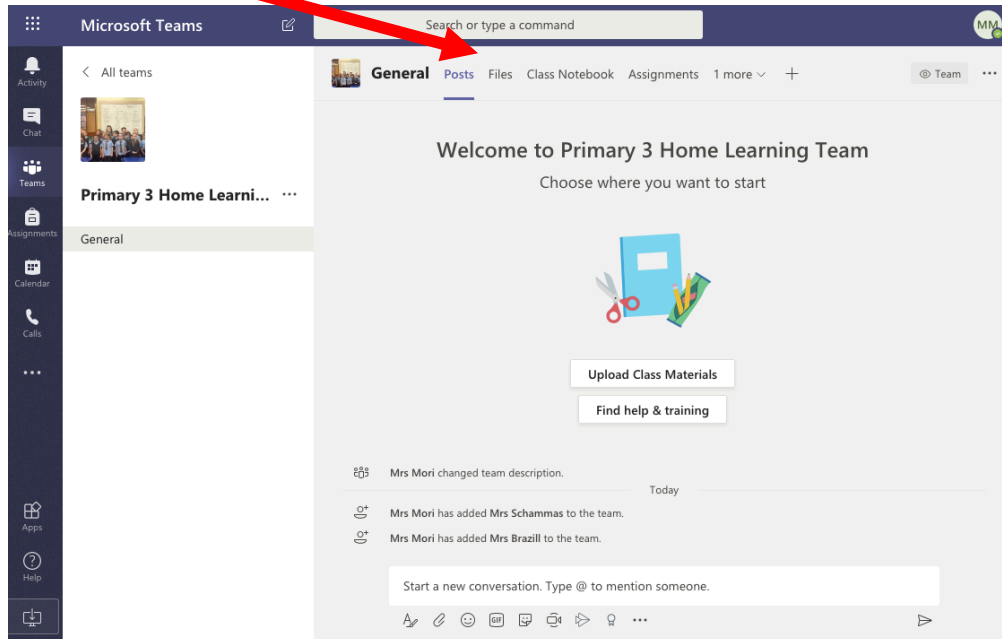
Microsoft Teams

Search or type a command

MM

Activity

Chat

Teams

Assignments

Calendar

Calls

...

Apps

Help

< All teams

Primary 3 Home Learni... ...

General

General Posts Files Class Notebook Assignments 1 more +

Team ...

Welcome to Primary 3 Home Learning Team

Choose where you want to start

Upload Class Materials

Find help & training

Mrs Mori changed team description.

Today

Mrs Mori has added Mrs Schammas to the team.

Mrs Mori has added Mrs Brazill to the team.

Start a new conversation. Type @ to mention someone.